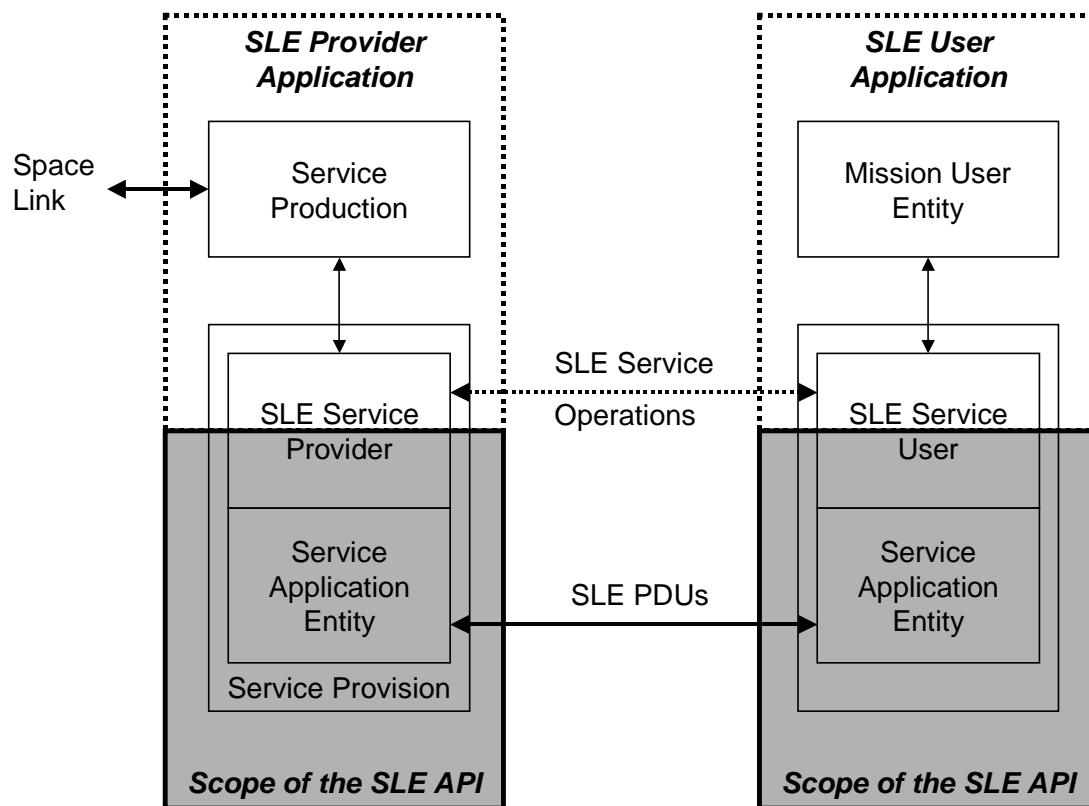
SLE Provider Application

SLE User Application

Space Link

Service Production

Mission User Entity

SLE Service Operations

SLE Service Provider

SLE Service User

Service Application Entity

SLE PDUs

Service Application Entity

Service Provision

Scope of the SLE API

Scope of the SLE API